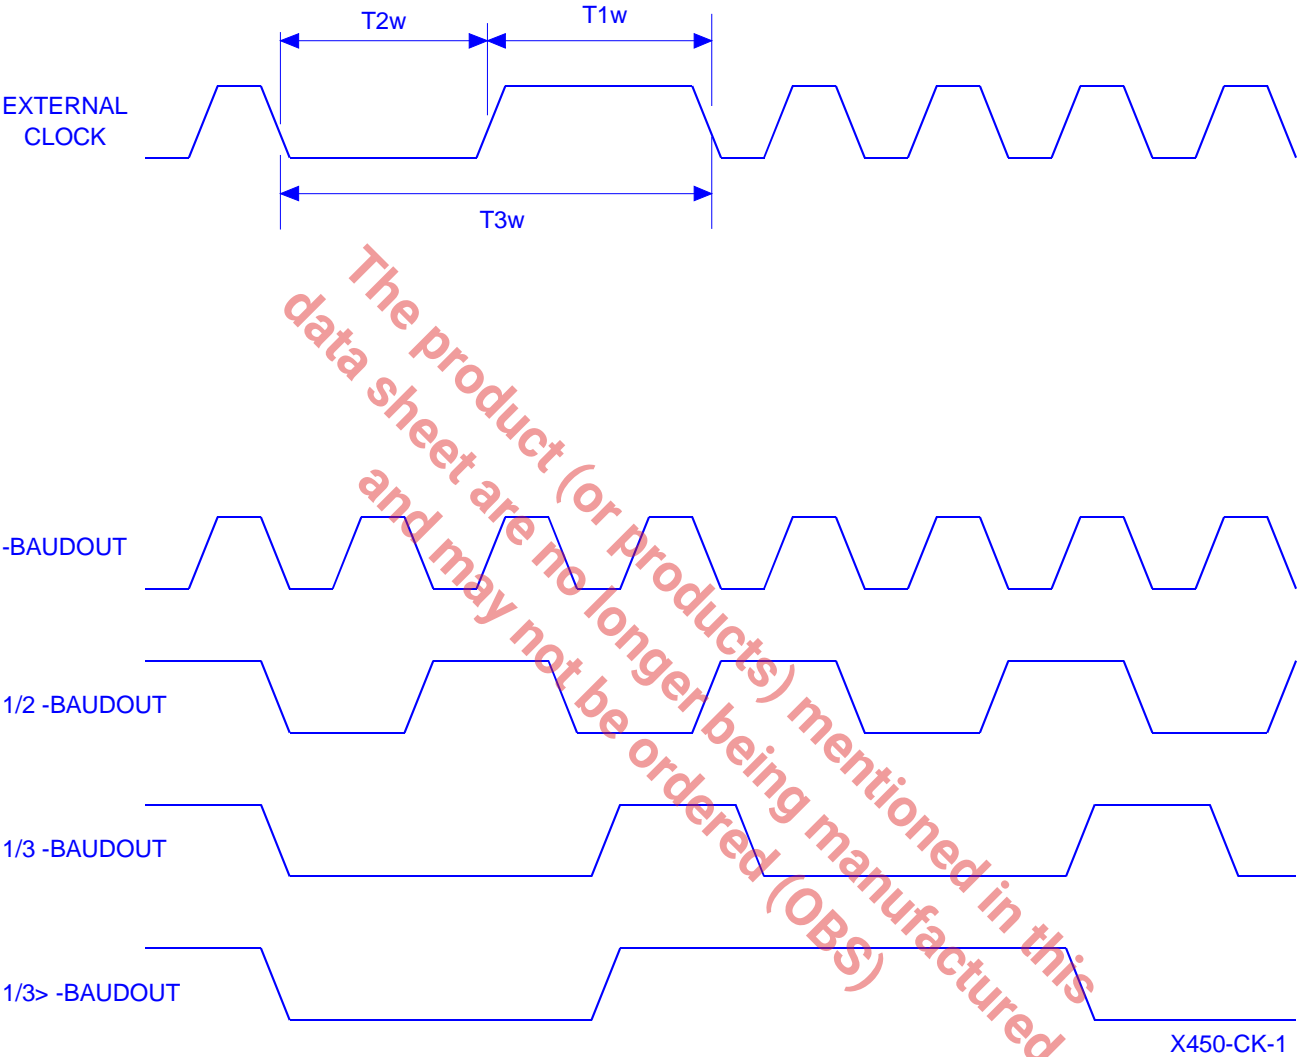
T2w

T1w

EXTERNAL CLOCK

T3w

The product (or products) mentioned in this data sheet are no longer being manufactured and may not be ordered (OBS)

-BAUDOUT

1/2 -BAUDOUT

1/3 -BAUDOUT

1/3> -BAUDOUT

X450-CK-1